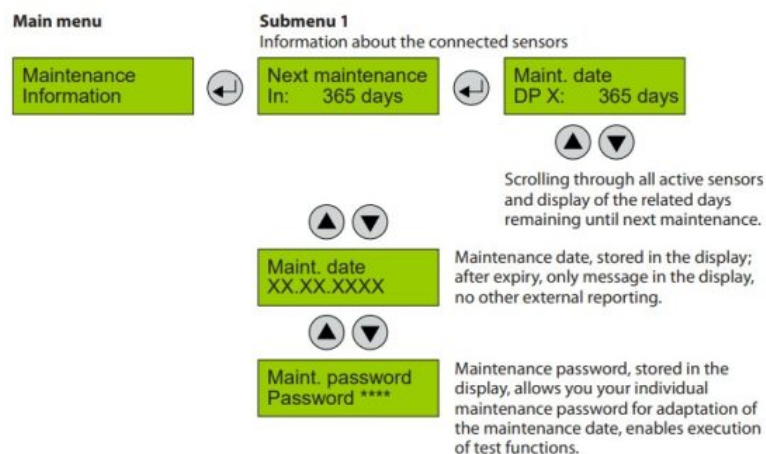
Main menu

Submenu 1
Information about the connected sensors

Maintenance
Information

Next maintenance
In: 365 days

Maint. date
DP X: 365 days

Scrolling through all active sensors and display of the related days remaining until next maintenance.

Maint. date
XX.XX.XXXX

Maintenance date, stored in the display; after expiry, only message in the display, no other external reporting.

Maint. password
Password ****

Maintenance password, stored in the display, allows you your individual maintenance password for adaptation of the maintenance date, enables execution of test functions.